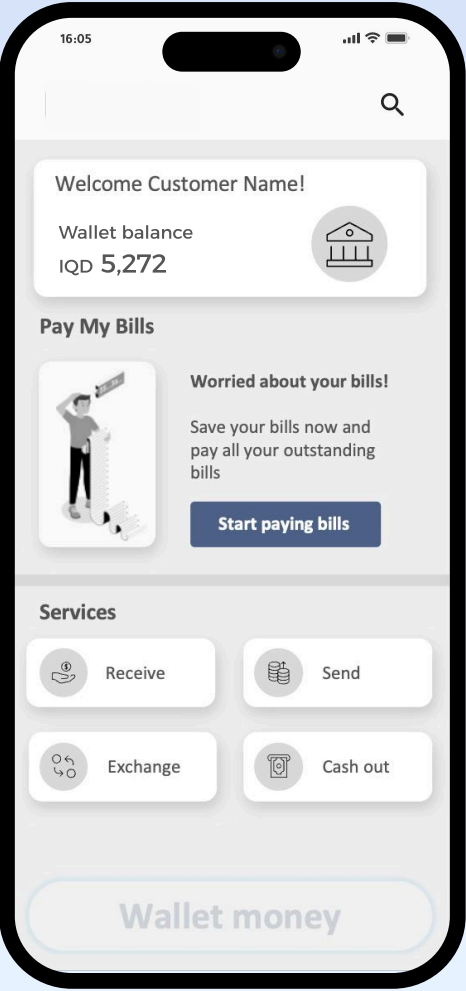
16:05

Welcome Customer Name!

Wallet balance

IQD 5,272

Pay My Bills

Worried about your bills!

Save your bills now and pay all your outstanding bills

Start paying bills

Services

Receive

Send

Exchange

Cash out

Wallet money